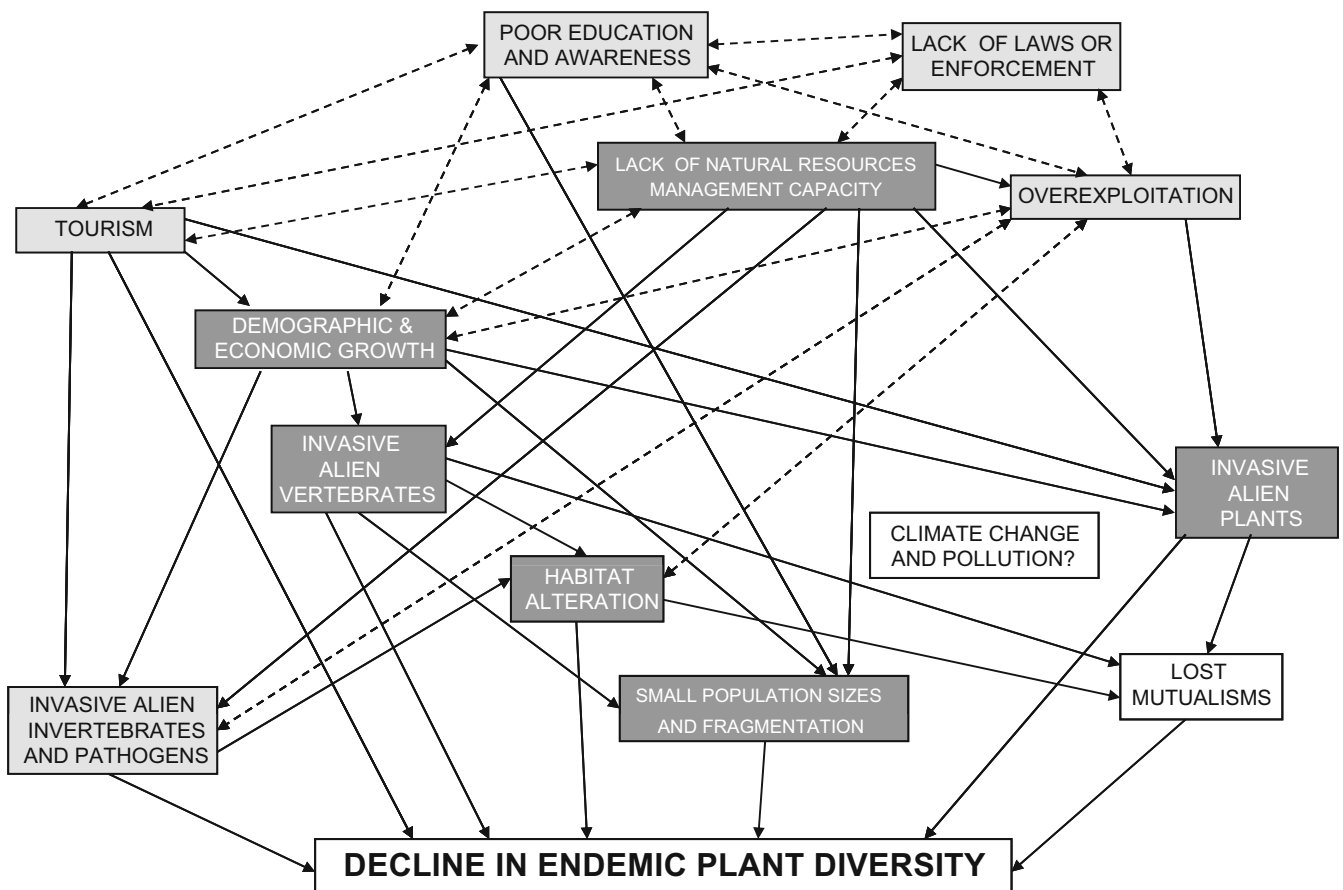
POOR EDUCATION AND AWARENESS

LACK OF LAWS OR ENFORCEMENT

LACK OF NATURAL RESOURCES MANAGEMENT CAPACITY

OVEREXPLOITATION

TOURISM

DEMOGRAPHIC & ECONOMIC GROWTH

INVASIVE ALIEN VERTEBRATES

INVASIVE ALIEN PLANTS

CLIMATE CHANGE AND POLLUTION?

HABITAT ALTERATION

LOST MUTUALISMS

INVASIVE ALIEN INVERTEBRATES AND PATHOGENS

SMALL POPULATION SIZES AND FRAGMENTATION

DECLINE IN ENDEMIC PLANT DIVERSITY